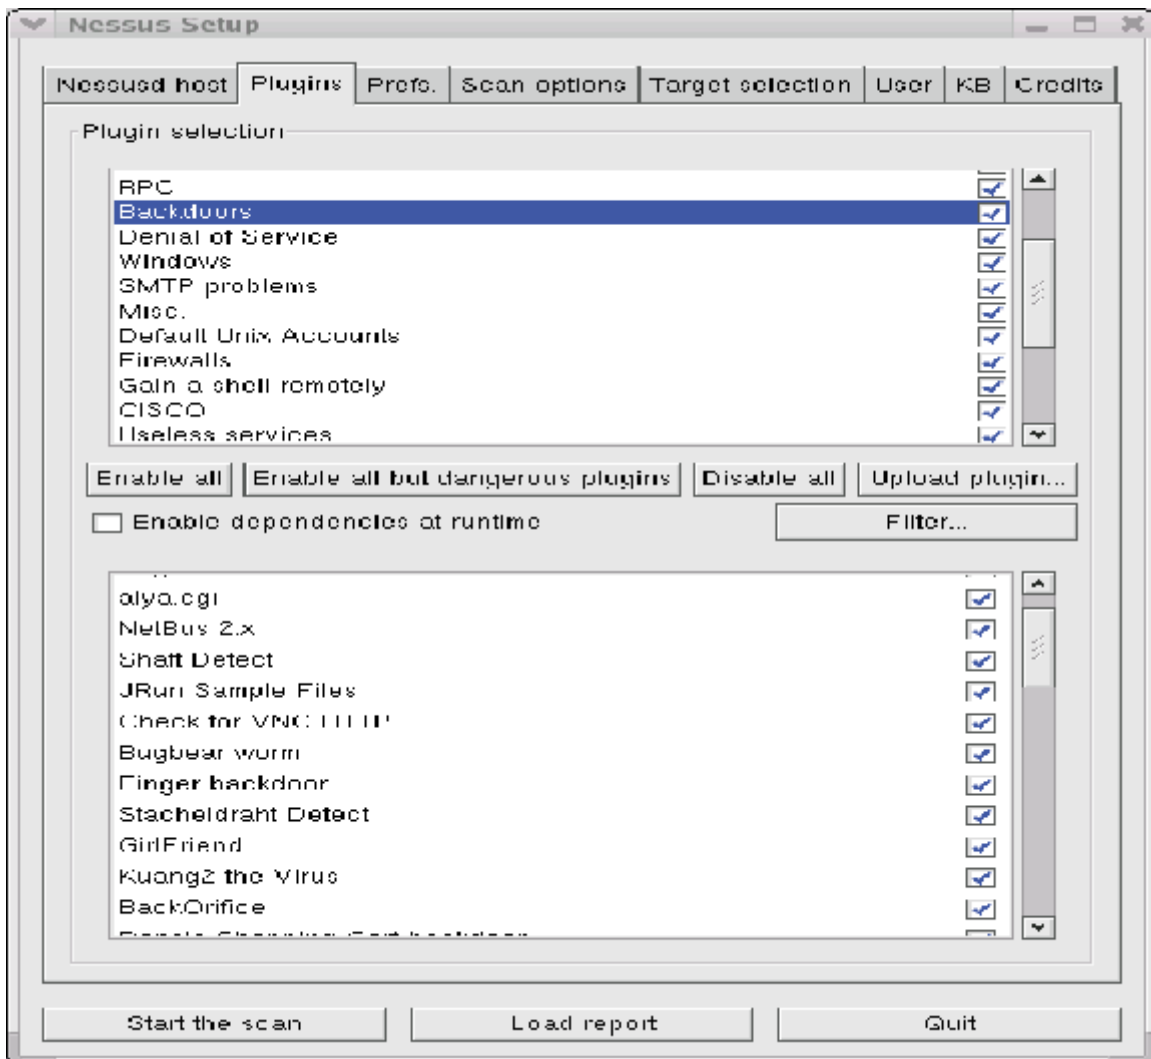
Nessus Setup

Nessusd host | Plugins | Prefs. | Scan options | Target selection | User | KB | Credits

Plugin selection

RPC
Backdoors
Denial of Service
Windows
SMTP problems
Misc.
Default Unix Accounts
Firewalls
Gain a shell remotely
CISCO
Useless services

Enable all | Enable all but dangerous plugins | Disable all | Upload plugin...

Enable dependencies at runtime

Filter...

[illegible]
alya.cgi
NetBus 2.x
Shaft Detect
JRun Sample Files
Check for VNC HTTP
Bugbear worm
Finger backdoor
Stacheldraht Detect
GirlFriend
Kuang2 the Virus
BackOrifice
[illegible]

Start the scan | Load report | Quit